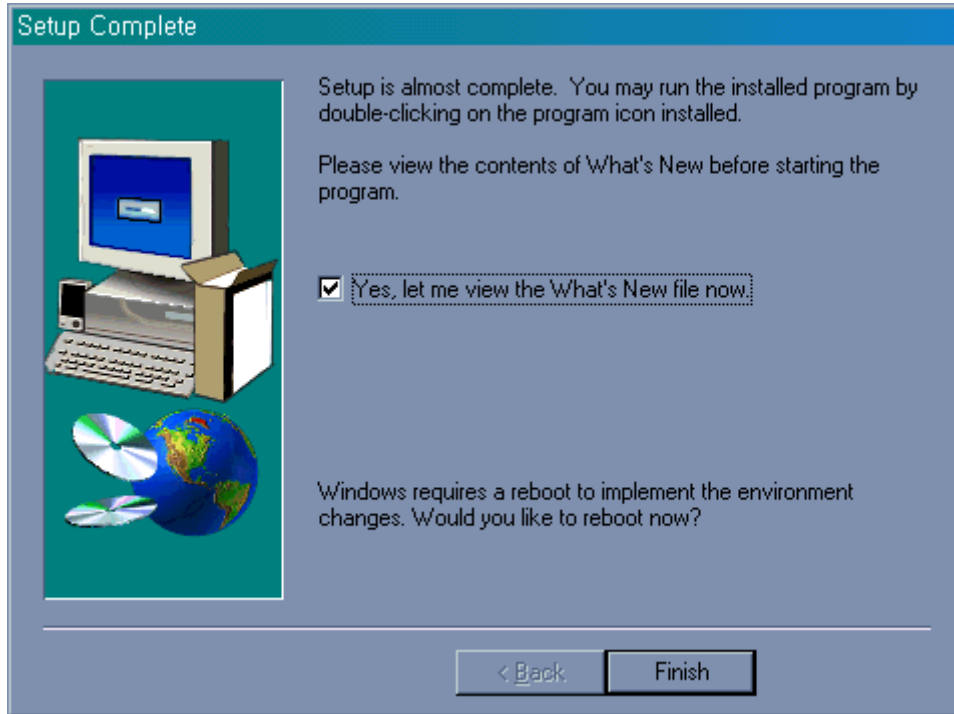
Setup Complete

Setup is almost complete. You may run the installed program by double-clicking on the program icon installed.

Please view the contents of What's New before starting the program.

Yes, let me view the What's New file now.

Windows requires a reboot to implement the environment changes. Would you like to reboot now?

< Back

Finish